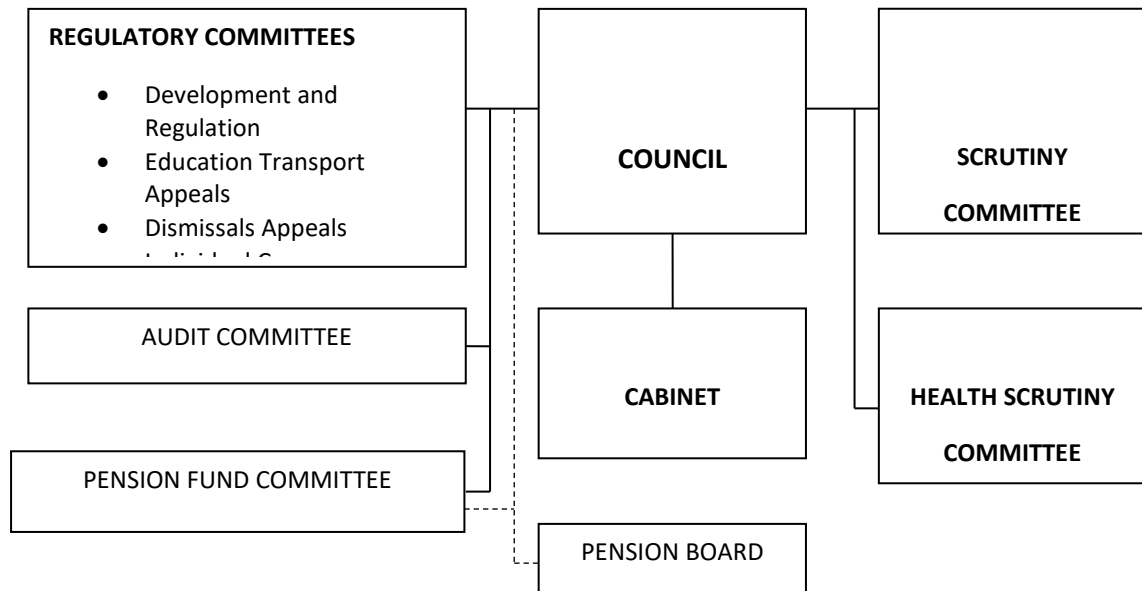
REGULATORY COMMITTEES

- Development and Regulation
- Education Transport Appeals
- Dismissals Appeals
- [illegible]

AUDIT COMMITTEE

PENSION FUND COMMITTEE

COUNCIL

CABINET

PENSION BOARD

SCRUTINY COMMITTEE

HEALTH SCRUTINY COMMITTEE